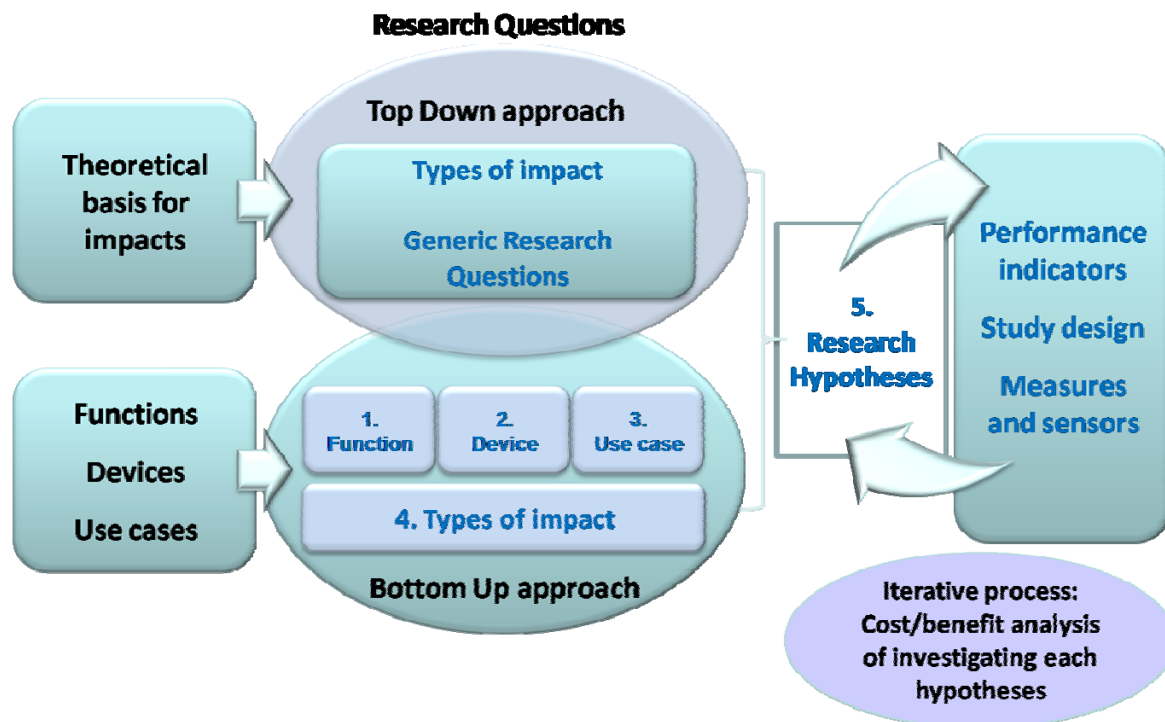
Research Questions

Theoretical basis for impacts

Top Down approach

Types of impact

Generic Research Questions

Functions

Devices

Use cases

1. Function

2. Device

3. Use case

4. Types of impact

Bottom Up approach

5. Research Hypotheses

Performance indicators

Study design

Measures and sensors

Iterative process: Cost/benefit analysis of investigating each hypotheses